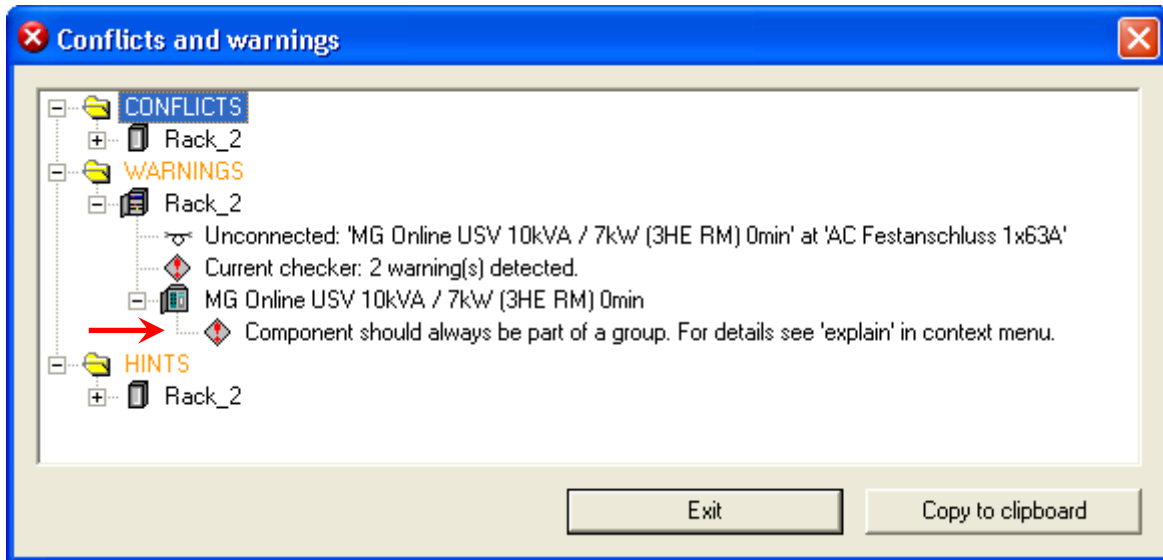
Conflicts and warnings

CONFLICTS
Rack_2
WARNINGS
Rack_2
Unconnected: 'MG Online USV 10kVA / 7kW (3HE RM) 0min' at 'AC Festanschluss 1x63A'
Current checker: 2 warning(s) detected.
MG Online USV 10kVA / 7kW (3HE RM) 0min
Component should always be part of a group. For details see 'explain' in context menu.
HINTS
Rack_2

Exit
Copy to clipboard